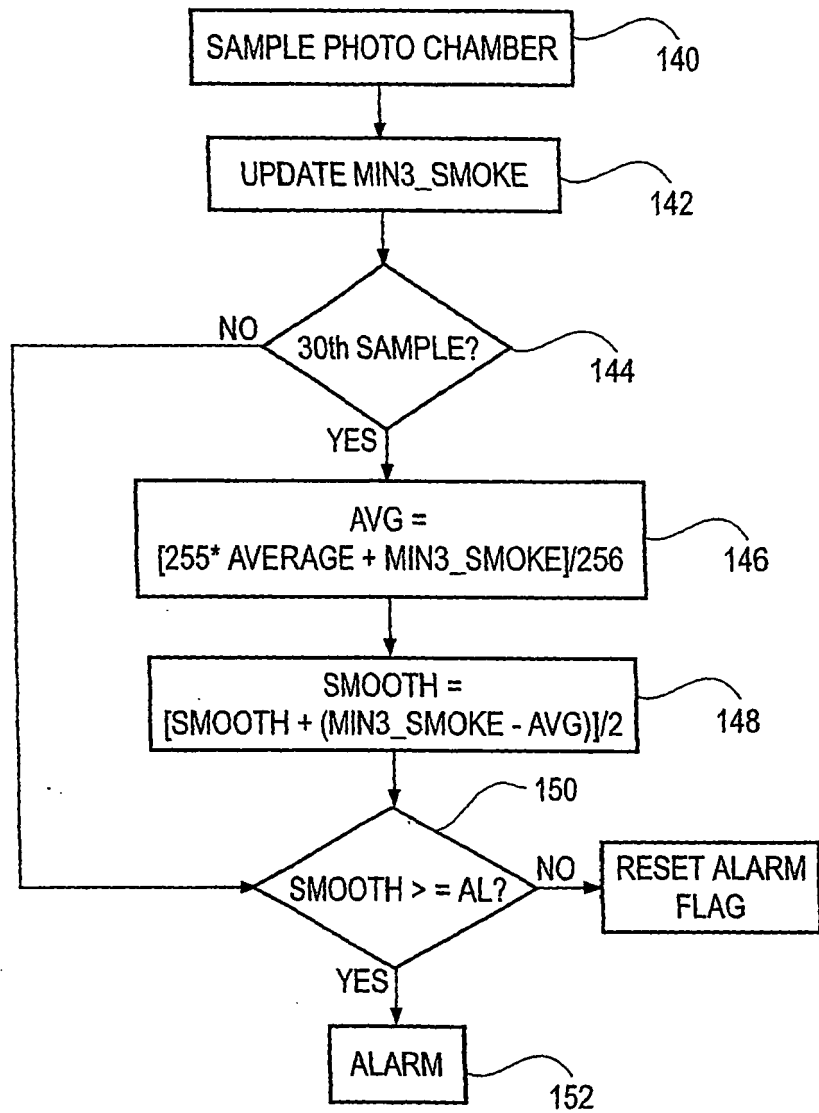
SAMPLE PHOTO CHAMBER
140

UPDATE MIN3_SMOKE
142

NO
30th SAMPLE?
144
YES

AVG =
[255* AVERAGE + MIN3_SMOKE]/256
146

SMOOTH =
[SMOOTH + (MIN3_SMOKE - AVG)]/2
148

150
SMOOTH > = AL?
NO
RESET ALARM FLAG
YES

ALARM
152